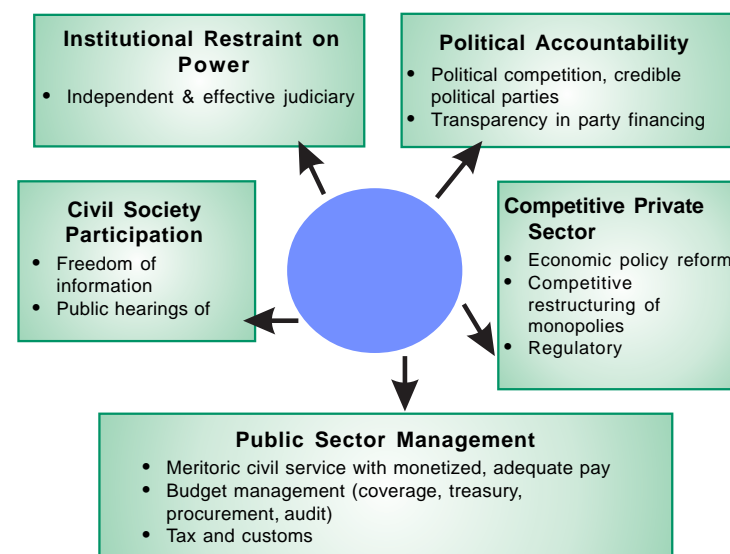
Institutional Restraint on Power
• Independent & effective judiciary

Political Accountability
• Political competition, credible political parties
• Transparency in party financing

Civil Society Participation
• Freedom of information
• Public hearings of

Competitive Private Sector
• Economic policy reform
• Competitive restructuring of monopolies
• Regulatory

Public Sector Management
• Meritoric civil service with monetized, adequate pay
• Budget management (coverage, treasury, procurement, audit)
• Tax and customs